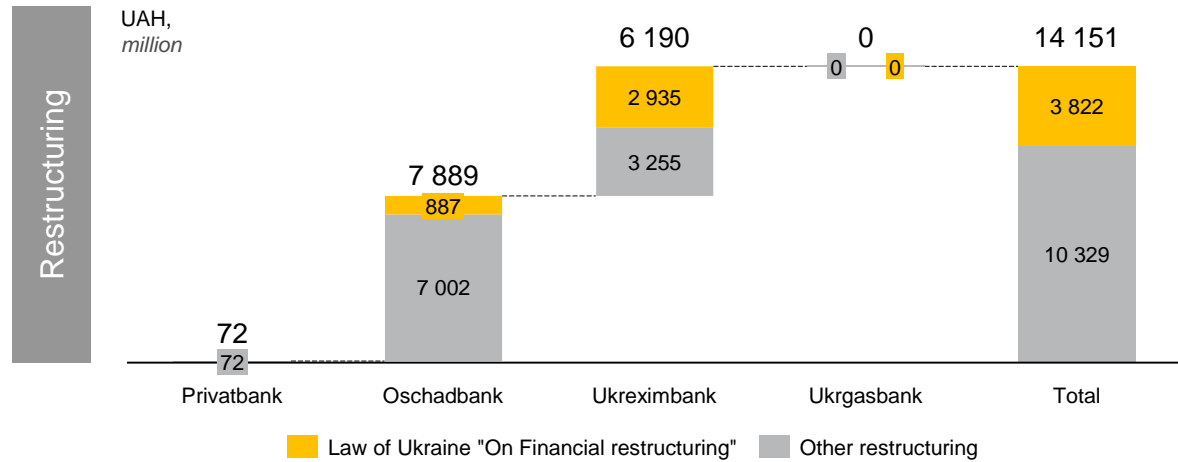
Restructuring

UAH, million

72
72

7 889
887
7 002

6 190
2 935
3 255

0
0
0

14 151
3 822
10 329

Privatbank
Oschadbank
Ukreximbank
Ukrgasbank
Total

Law of Ukraine "On Financial restructuring"
Other restructuring